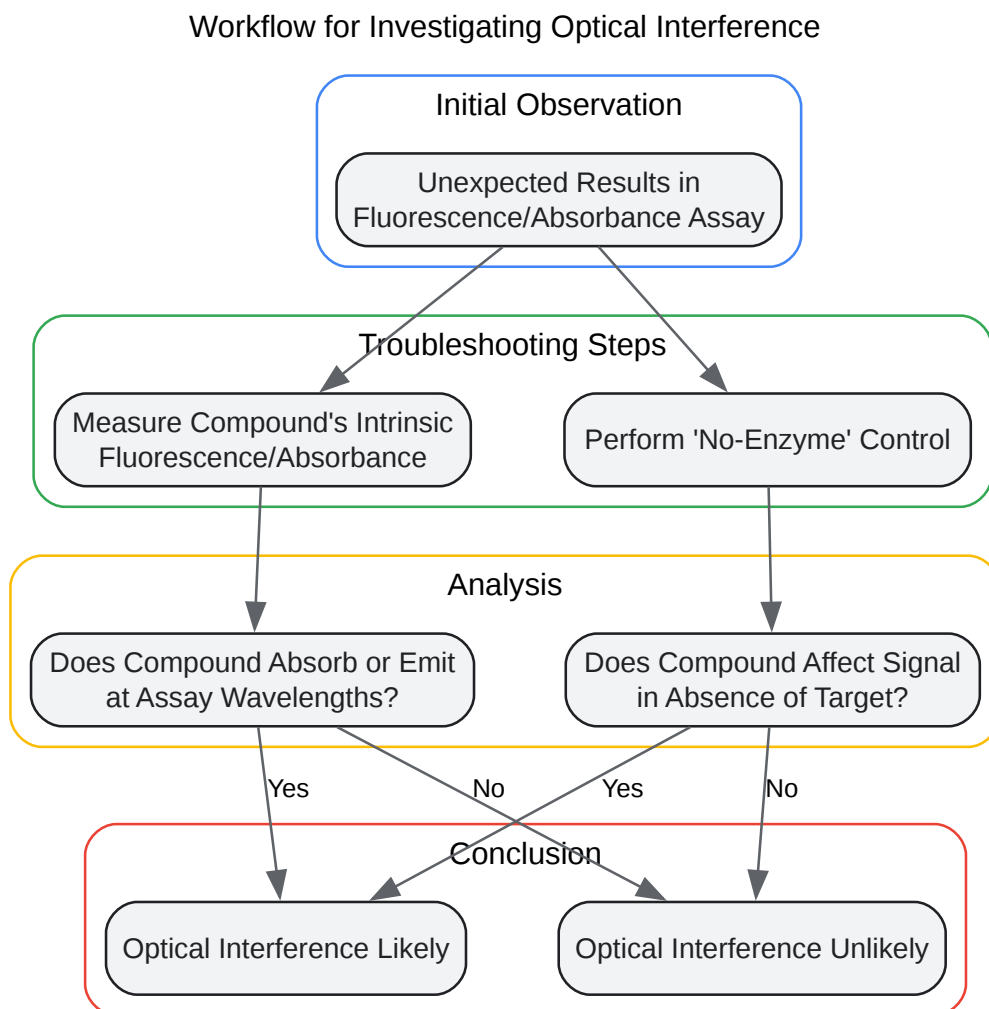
Workflow for Investigating Optical Interference

Initial Observation

Unexpected Results in Fluorescence/Absorbance Assay

Troubleshooting Steps

Measure Compound's Intrinsic Fluorescence/Absorbance

Perform 'No-Enzyme' Control

Analysis

Does Compound Absorb or Emit at Assay Wavelengths?

Does Compound Affect Signal in Absence of Target?

Yes

No

Yes

No

Conclusion

Optical Interference Likely

Optical Interference Unlikely